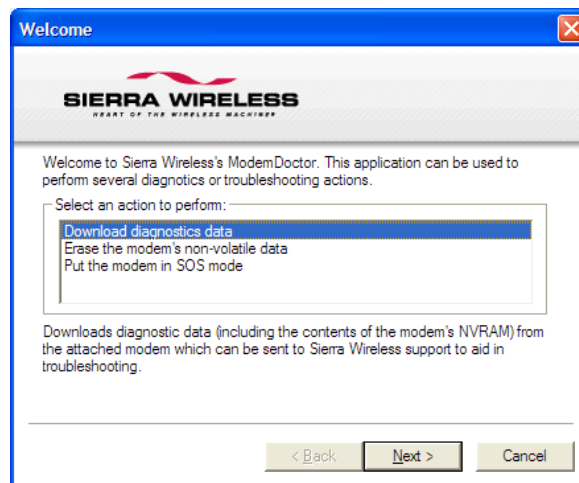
Welcome

SIERRA WIRELESS
HEART OF THE WIRELESS MACHINE

Welcome to Sierra Wireless's ModemDoctor. This application can be used to perform several diagnostics or troubleshooting actions.

Select an action to perform:

Download diagnostics data
Erase the modem's non-volatile data
Put the modem in SOS mode

Downloads diagnostic data (including the contents of the modem's NVRAM) from the attached modem which can be sent to Sierra Wireless support to aid in troubleshooting.

< Back
Next >
Cancel